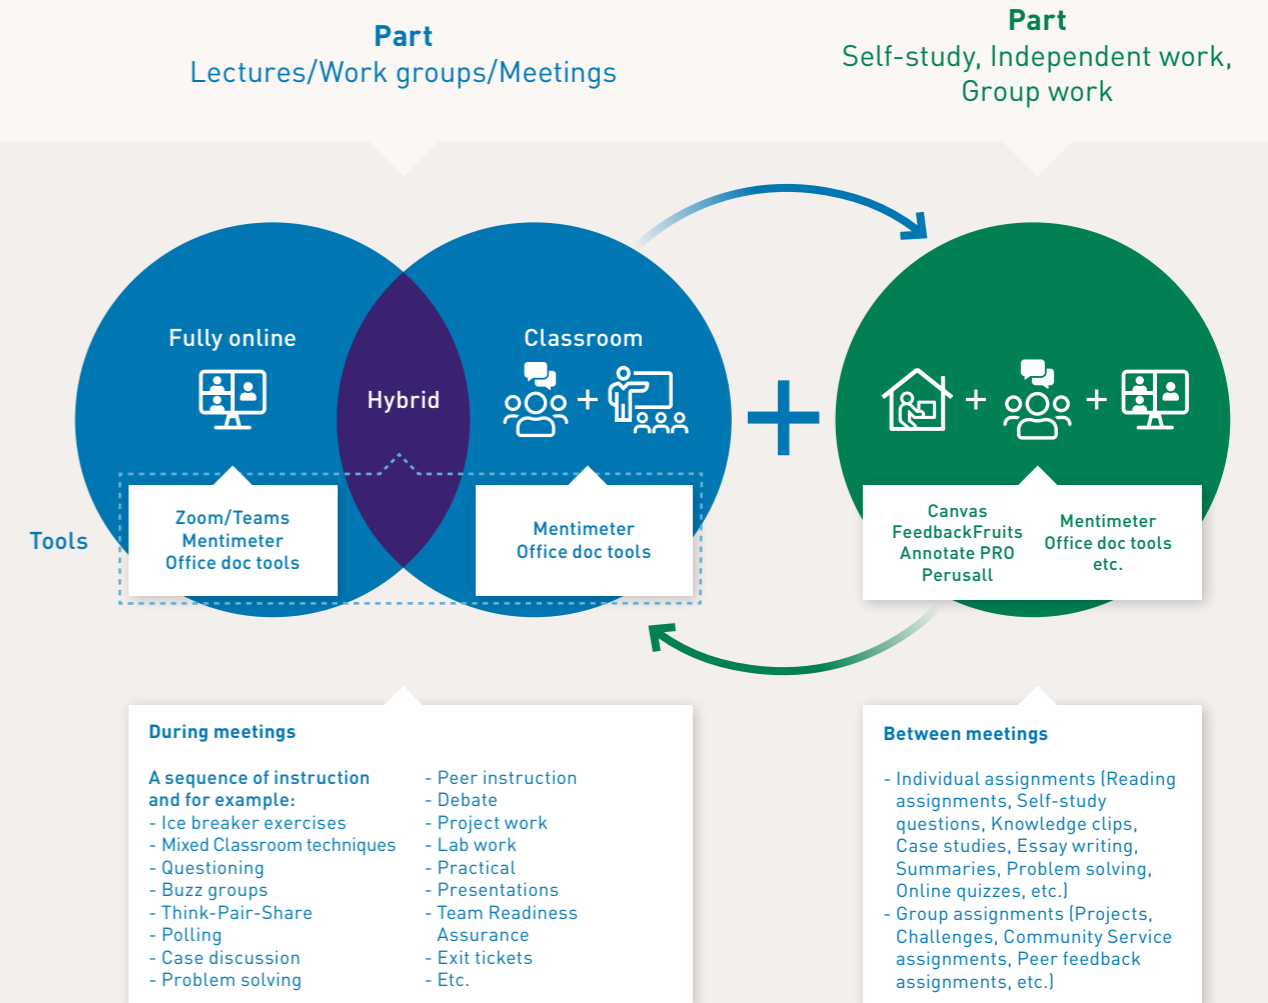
Part
Lectures/Work groups/Meetings

Part
Self-study, Independent work, Group work

Fully online

Hybrid

Classroom

+

+

+

+

Tools

Zoom/Teams
Mentimeter
Office doc tools

Mentimeter
Office doc tools

Canvas
FeedbackFruits
Annotate PRO
Perusall

Mentimeter
Office doc tools
etc.

During meetings

A sequence of instruction and for example:
- Ice breaker exercises
- Mixed Classroom techniques
- Questioning
- Buzz groups
- Think-Pair-Share
- Polling
- Case discussion
- Problem solving

- Peer instruction
- Debate
- Project work
- Lab work
- Practical
- Presentations
- Team Readiness Assurance
- Exit tickets
- Etc.

Between meetings

- Individual assignments (Reading assignments, Self-study questions, Knowledge clips, Case studies, Essay writing, Summaries, Problem solving, Online quizzes, etc.)
- Group assignments (Projects, Challenges, Community Service assignments, Peer feedback assignments, etc.)